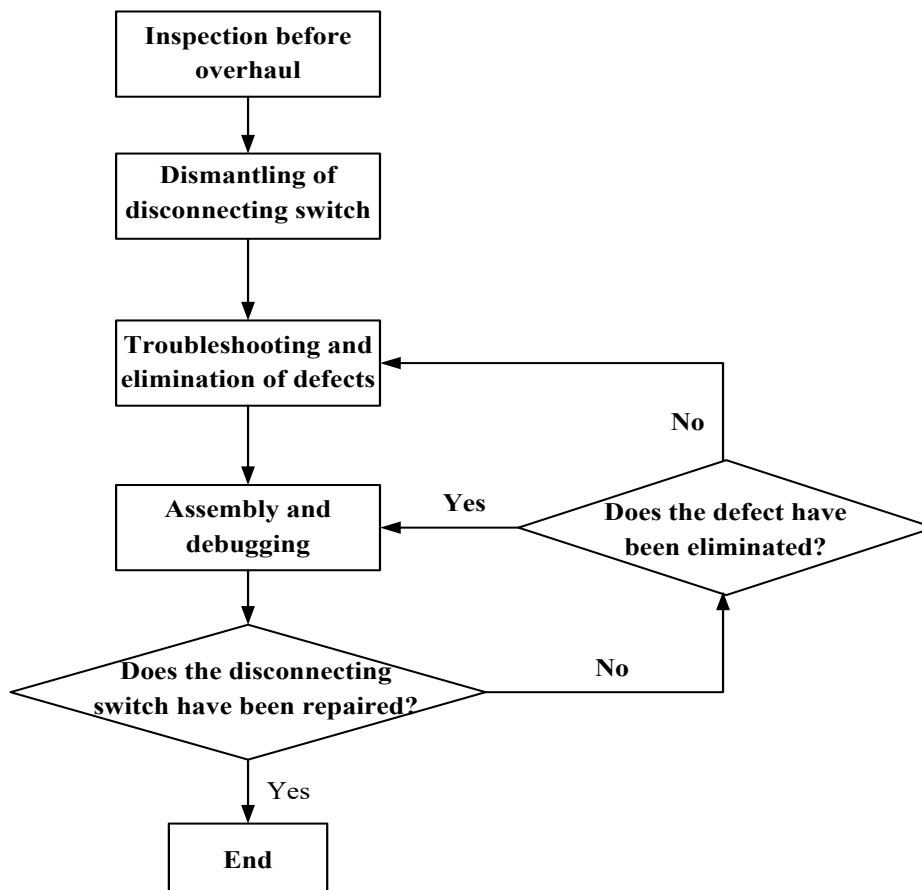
Inspection before overhaul

Dismantling of disconnecting switch

Troubleshooting and elimination of defects

No

Assembly and debugging

Yes

Does the defect have been eliminated?

Does the disconnecting switch have been repaired?

No

Yes

End